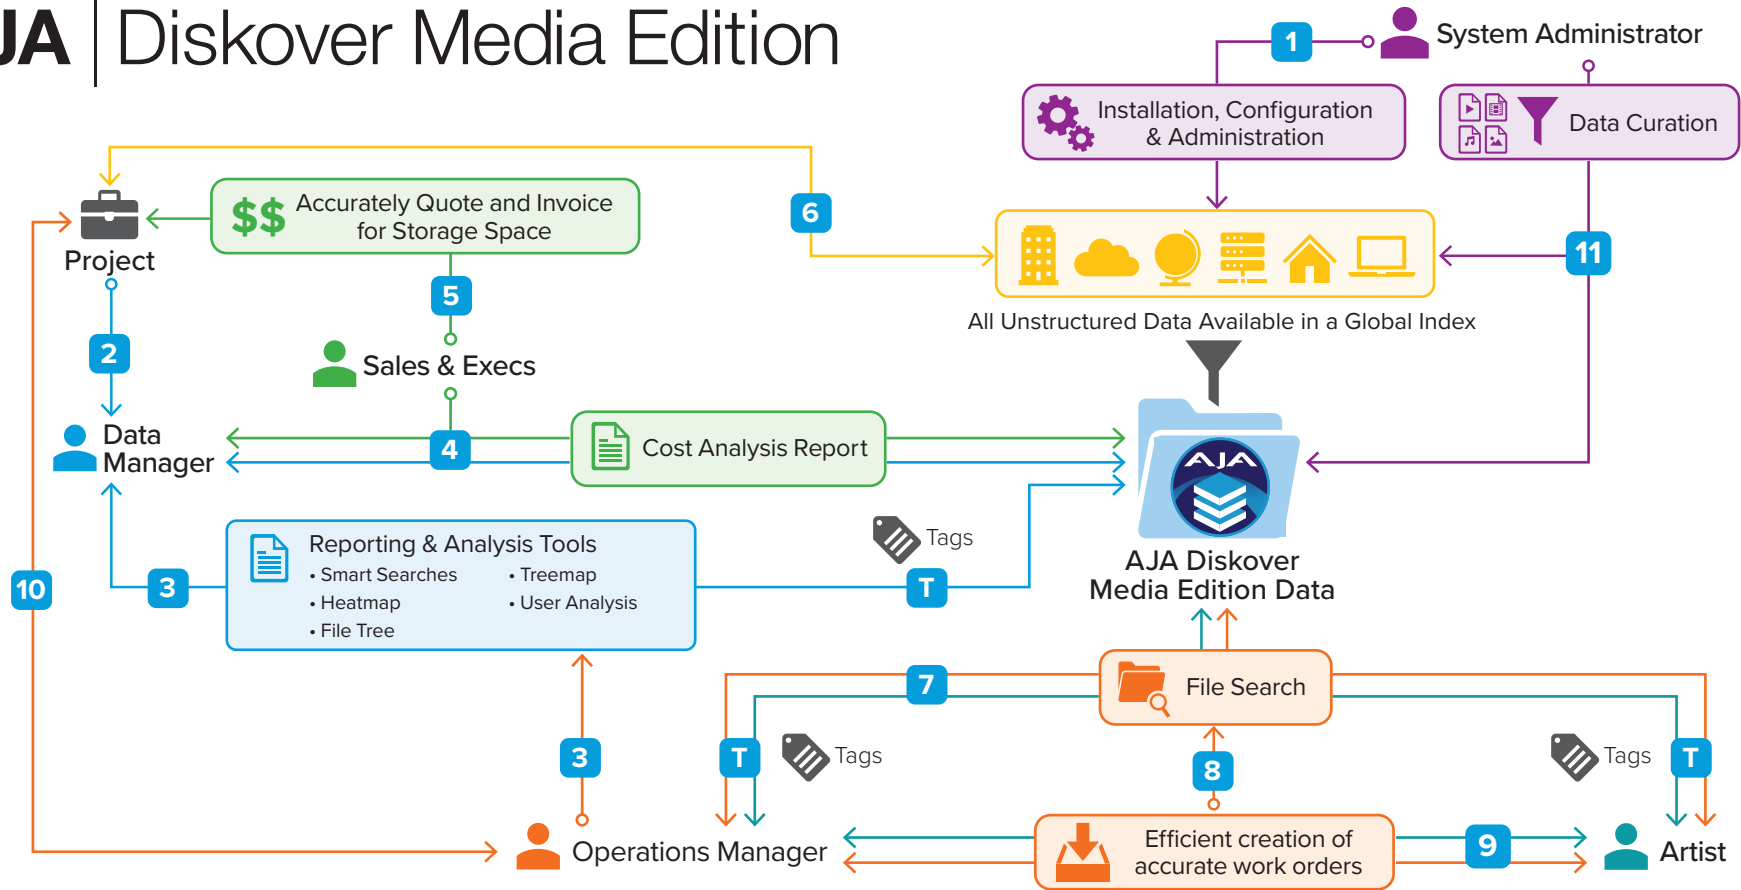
JA | Diskover Media Edition

1

System Administrator

Installation, Configuration & Administration

Data Curation

$$ Accurately Quote and Invoice for Storage Space

Project

6

11

All Unstructured Data Available in a Global Index

5

Sales & Execs

2

Data Manager

4

Cost Analysis Report

AJA

Reporting & Analysis Tools
• Smart Searches
• Heatmap
• File Tree
• Treemap
• User Analysis

3

Tags

T

AJA Diskover Media Edition Data

10

7

File Search

3

T

Tags

8

Tags

T

Operations Manager

Efficient creation of accurate work orders

9

Artist